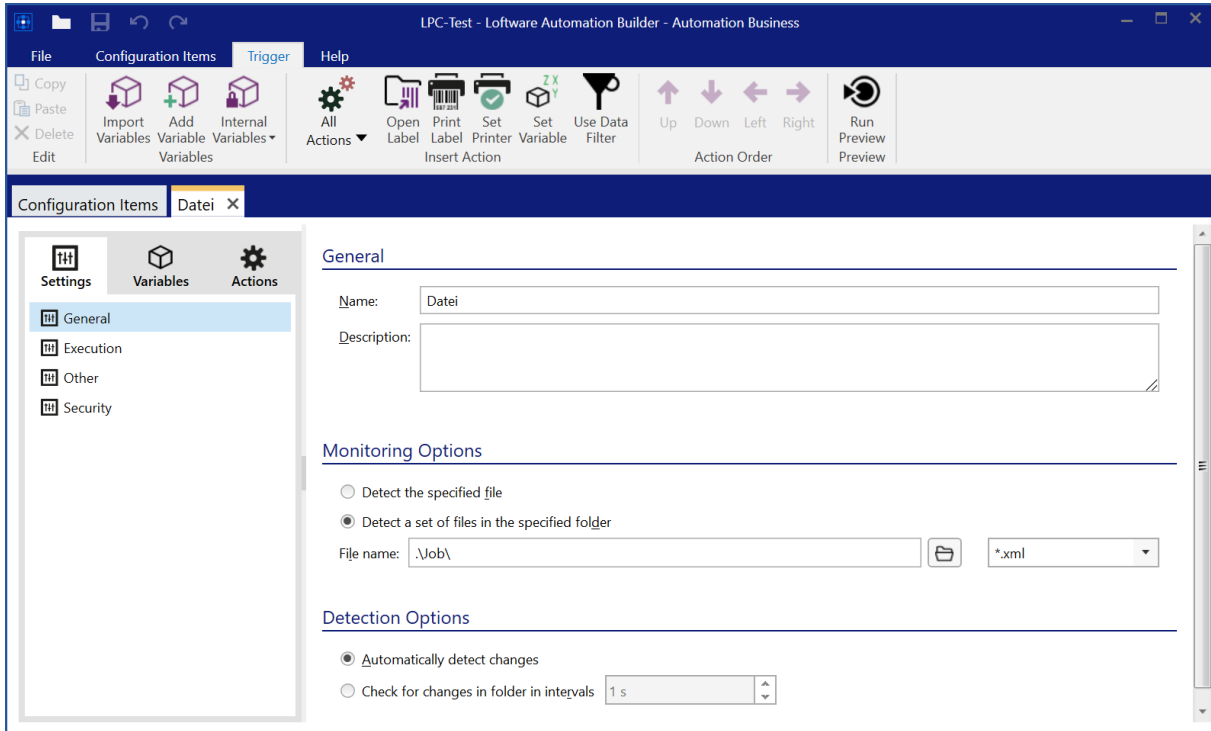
LPC-Test - Loftware Automation Builder - Automation Business

File Configuration Items Trigger Help

Copy
Paste
Delete
Edit

Import Variables
Add Variable
Internal Variables
Variables

All Actions

Open Label
Print Label
Set Printer
Set Variable
Use Data Filter
Insert Action

Up
Down
Left
Right
Action Order

Run Preview
Preview

Configuration Items
Datei ×

Settings
Variables
Actions

General
Execution
Other
Security

General

Name: Datei

Description:

Monitoring Options

Detect the specified file

Detect a set of files in the specified folder

File name: .\Job\

*.xml

Detection Options

Automatically detect changes

Check for changes in folder in intervals 1 s